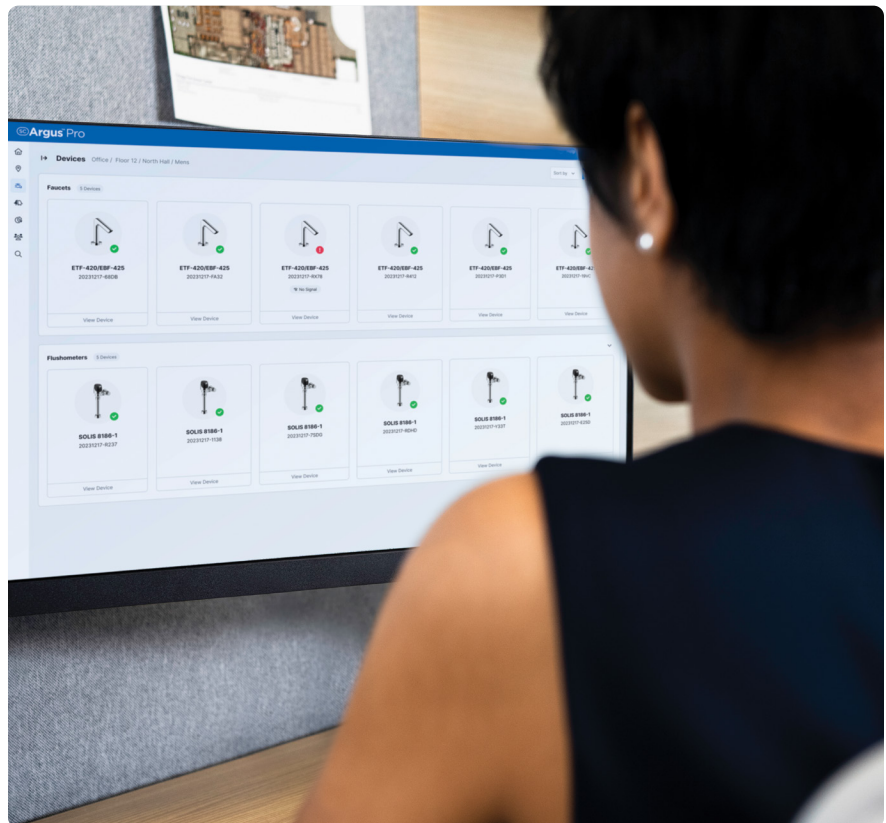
Argus Pro

Devices Office / Floor 12 / North Hall / Mens

Sort by

Faucets 6 Devices

ETF-420/EBF-425
20231217-69DB
View Device

ETF-420/EBF-425
20231217-FA32
View Device

ETF-420/EBF-425
20231217-9A78
No Signal
View Device

ETF-420/EBF-425
20231217-R412
View Device

ETF-420/EBF-425
20231217-F301
View Device

ETF-420/EBF-4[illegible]
20231217-1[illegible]
View Device

Flushometers 6 Devices

SOLIS 8186-1
20231217-R237
View Device

SOLIS 8186-1
20231217-1138
View Device

SOLIS 8186-1
20231217-75D0
View Device

SOLIS 8186-1
20231217-R5HD
View Device

SOLIS 8186-1
20231217-Y237
View Device

SOLIS 8186-1
20231217-E290
View Device